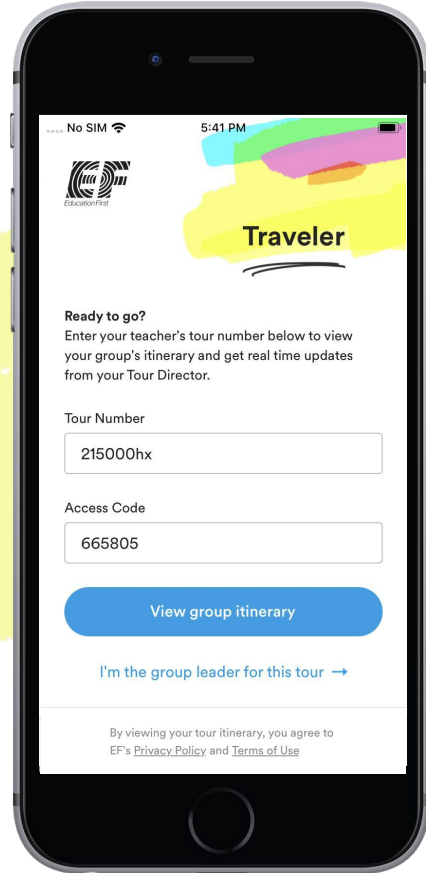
No SIM 5:41 PM

EF
Education First

Traveler

Ready to go?
Enter your teacher's tour number below to view your group's itinerary and get real time updates from your Tour Director.

Tour Number
215000hx

Access Code
665805

View group itinerary

I'm the group leader for this tour →

By viewing your tour itinerary, you agree to EF's Privacy Policy and Terms of Use